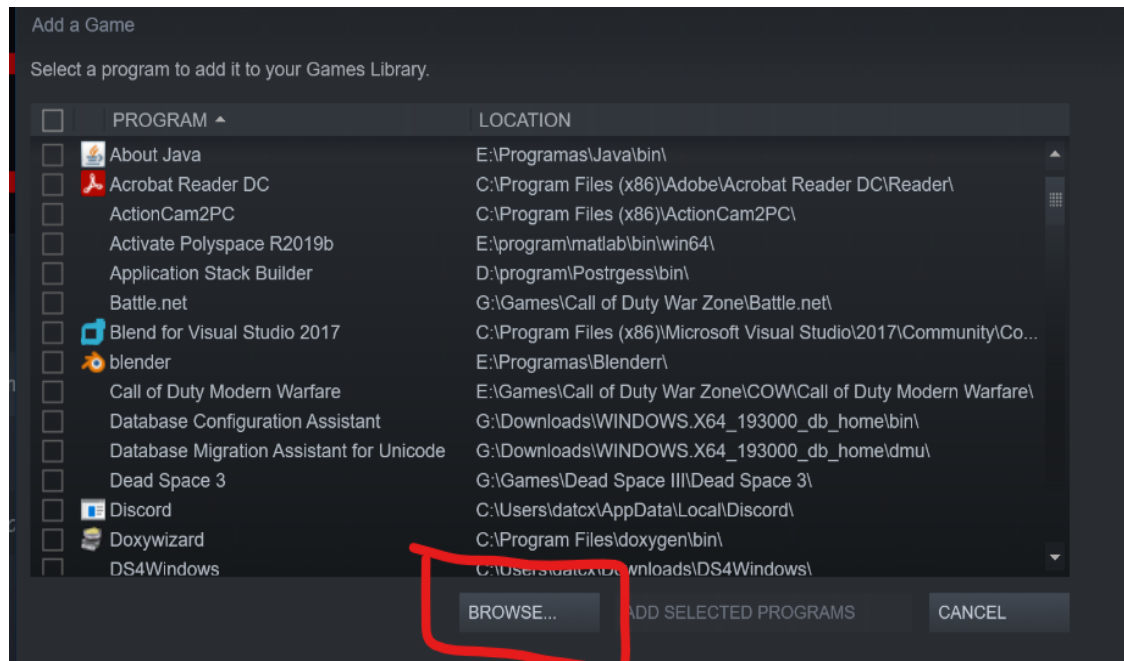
Add a Game

Select a program to add it to your Games Library.

| PROGRAM ▲ | LOCATION |
|---|---|
| About Java | E:\Programas\Java\bin\ |
| Acrobat Reader DC | C:\Program Files (x86)\Adobe\Acrobat Reader DC\Reader\ |
| ActionCam2PC | C:\Program Files (x86)\ActionCam2PC\ |
| Activate Polyspace R2019b | E:\program\matlab\bin\win64\ |
| Application Stack Builder | D:\program\Postrgess\bin\ |
| Battle.net | G:\Games\Call of Duty War Zone\Battle.net\ |
| Blend for Visual Studio 2017 | C:\Program Files (x86)\Microsoft Visual Studio\2017\Community\Co... |
| blender | E:\Programas\Blenderr\ |
| Call of Duty Modern Warfare | E:\Games\Call of Duty War Zone\COW\Call of Duty Modern Warfare\ |
| Database Configuration Assistant | G:\Downloads\WINDOWS.X64_193000_db_home\bin\ |
| Database Migration Assistant for Unicode | G:\Downloads\WINDOWS.X64_193000_db_home\dmu\ |
| Dead Space 3 | G:\Games\Dead Space III\Dead Space 3\ |
| Discord | C:\Users\datcx\AppData\Local\Discord\ |
| Doxywizard | C:\Program Files\doxygen\bin\ |
| DS4Windows | C:\Users\datcx\Downloads\DS4Windows\ |

BROWSE... ADD SELECTED PROGRAMS CANCEL